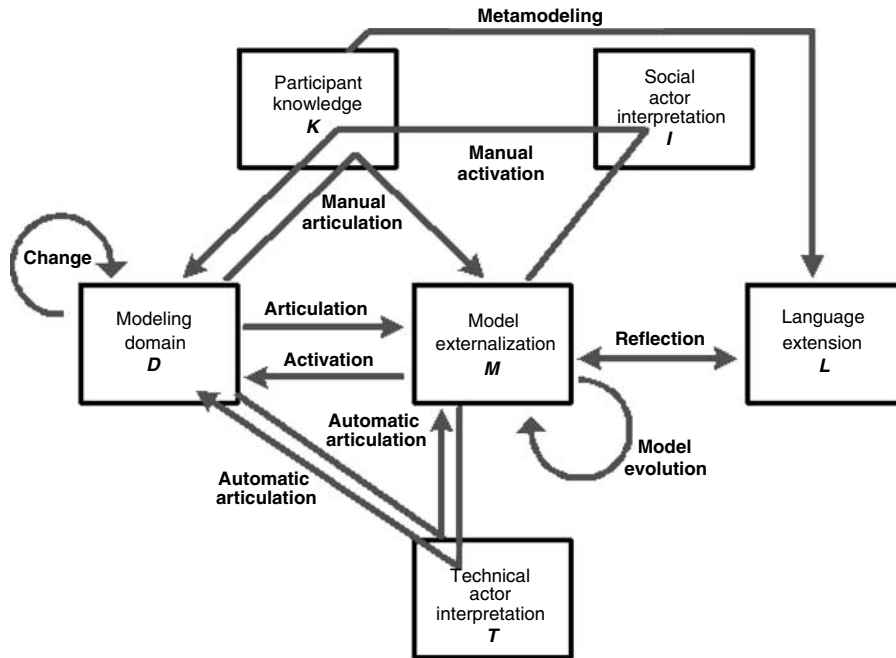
Metamodeling

Participant knowledge
*K*

Social actor interpretation
*I*

Manual activation

Manual articulation

Change

Modeling domain
*D*

Articulation

Activation

Model externalization
*M*

Reflection

Language extension
*L*

Automatic articulation

Automatic articulation

Model evolution

Technical actor interpretation
*T*